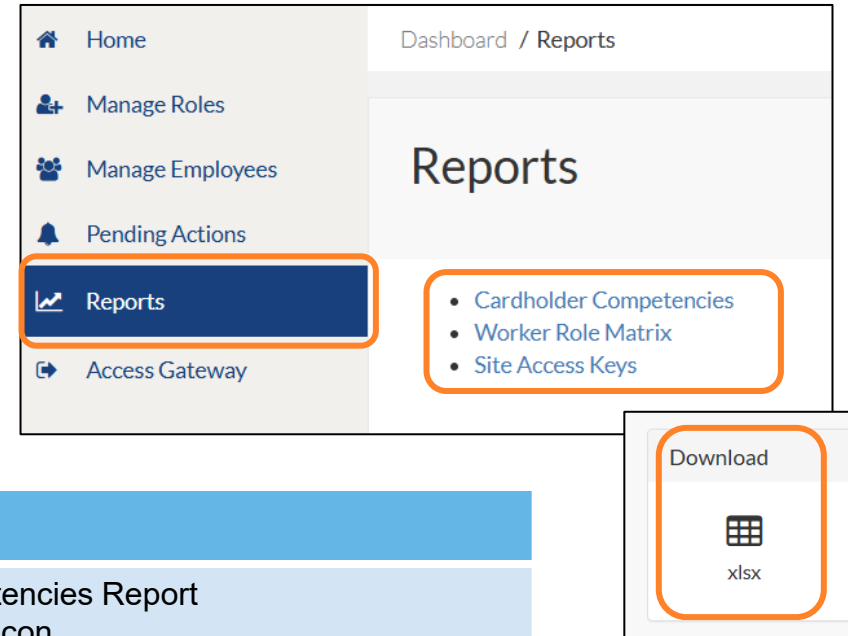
Home
Manage Roles
Manage Employees
Pending Actions
Reports
Access Gateway

Dashboard / Reports

Reports

- Cardholder Competencies
- Worker Role Matrix
- Site Access Keys

Download

xlsx

tencies Report
con